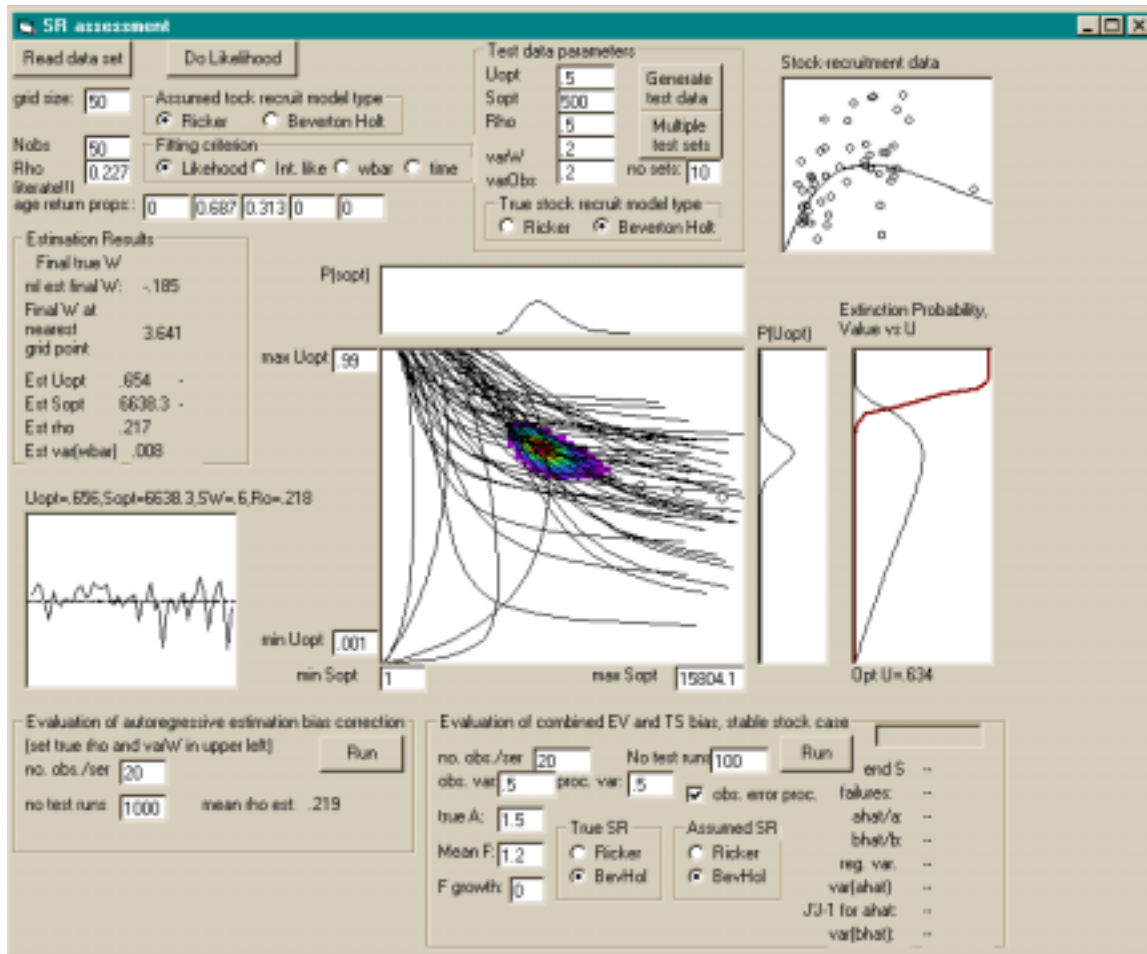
SR assessment

Read data set
Do Likelihood

grid size: 50

Assumed tock recruit model type
Ricker
Beverton Holt

Nobs 50
Rho (iterate!!) 0.227

Fitting criterion
Likehood
Int. like
wbar
time

age return props: 0 0.687 0.313 0 0

Test data parameters
Uopt .5
Sopt 500
Rho .5
varW .2
varObs .2
Generate test data
Multiple test sets
no sets: 10

True stock recruit model type
Ricker
Beverton Holt

Stock-recruitment data

Estimation Results
Final true W
ml est final W: -.185
Final W at nearest grid point 3.641
Est Uopt .654
Est Sopt 6638.3
Est rho .217
Est var(wbar) .008

P(sopt)

max Uopt .99

P(Uopt)

Extinction Probability, Value vs U

Uopt=.656,Sopt=6638.3,SW=.6,Ro=.218

min Uopt .001
min Sopt 1
max Sopt 15804.1

Opt U=.634

Evaluation of autoregressive estimation bias correction
(set true rho and varW in upper left)
no. obs./ser 20
Run
no test runs 1000
mean rho est: .219

Evaluation of combined EV and TS bias, stable stock case
no. obs./ser 20
No test runs 100
Run
obs. var .5
proc. var .5
obs. error proc.
true A: 1.5
Mean F: 1.2
F growth: 0

True SR
Ricker
BevHol

Assumed SR
Ricker
BevHol

end S --
failures: --
ahat/a: --
bhat/b: --
reg. var. --
var(ahat) --
JJ-1 for ahat: --
var(bhat): --